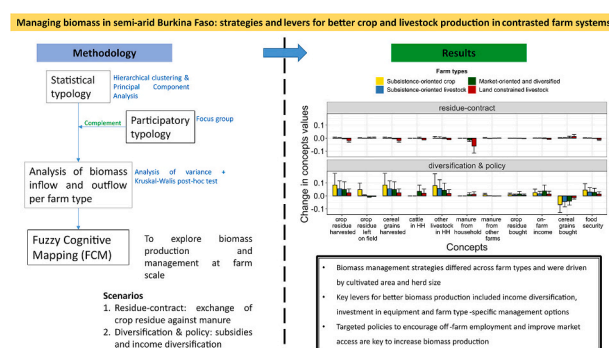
Managing biomass in semi-arid Burkina Faso: strategies and levers for better crop and livestock production in contrasted farm systems

Methodology

Statistical typology

Hierarchical clustering & Principal Component Analysis

Complement

Participatory typology

Focus group

Analysis of biomass inflow and outflow per farm type

Analysis of variance + Kruskal-Wallis post-hoc test

Fuzzy Cognitive Mapping (FCM)

To explore biomass production and management at farm scale

Scenarios

1. Residue-contract: exchange of crop residue against manure
2. Diversification & policy: subsidies and income diversification

Results

Farm types

Subsistence-oriented crop
Market-oriented and diversified
Subsistence-oriented livestock
Land constrained livestock

residue-contract

diversification & policy

Change in concepts values

0.1
0.0
-0.1
-0.2

0.1
0.0
-0.1

crop residue harvested
crop residue left on field
cereal grains harvested
cattle in HH
other livestock in HH
manure from household
manure from other farms
crop residue bought
on-farm income
cereal grains bought
food security

Concepts

• Biomass management strategies differed across farm types and were driven by cultivated area and herd size
• Key levers for better biomass production included income diversification, investment in equipment and farm type -specific management options
• Targeted policies to encourage off -farm employment and improve market access are key to increase biomass production